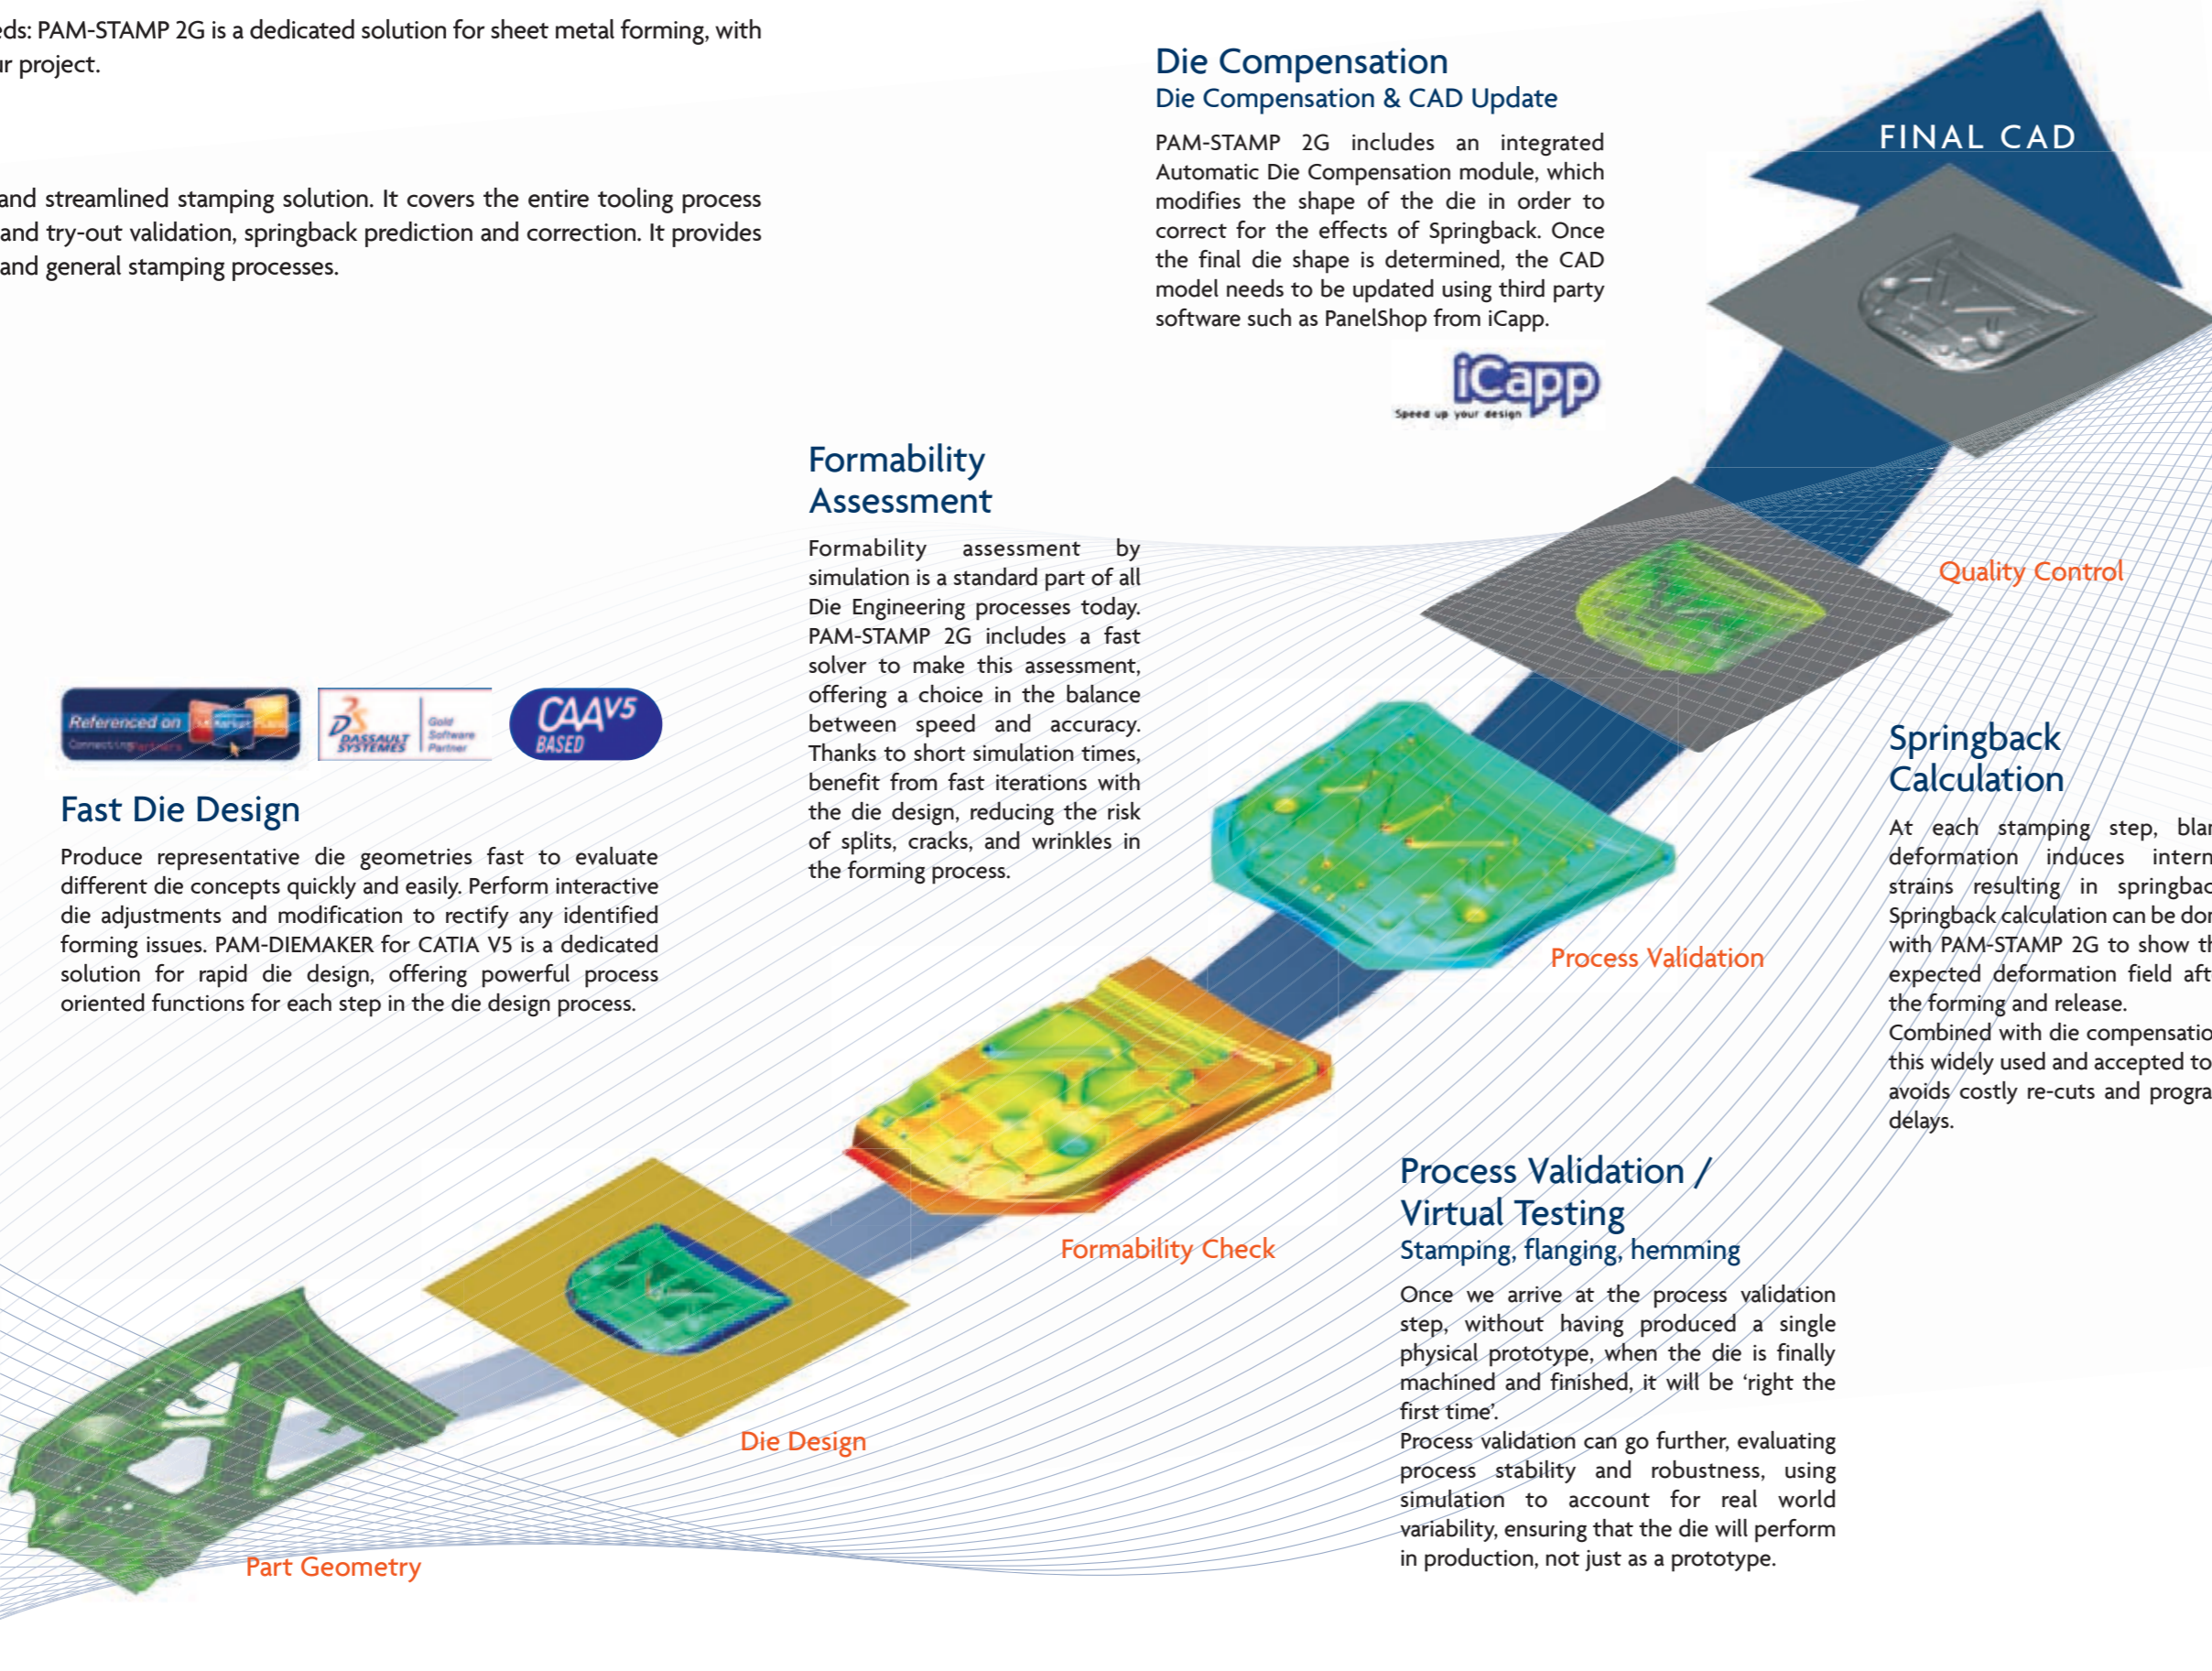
eds: PAM-STAMP 2G is a dedicated solution for sheet metal forming, with ır project.

and streamlined stamping solution. It covers the entire tooling process and try-out validation, springback prediction and correction. It provides and general stamping processes.

Die Compensation
Die Compensation & CAD Update

PAM-STAMP 2G includes an integrated Automatic Die Compensation module, which modifies the shape of the die in order to correct for the effects of Springback. Once the final die shape is determined, the CAD model needs to be updated using third party software such as PanelShop from iCapp.

iCapp
Speed up your design

FINAL CAD

Formability Assessment

Formability assessment by simulation is a standard part of all Die Engineering processes today. PAM-STAMP 2G includes a fast solver to make this assessment, offering a choice in the balance between speed and accuracy. Thanks to short simulation times, benefit from fast iterations with the die design, reducing the risk of splits, cracks, and wrinkles in the forming process.

Quality Control

Referenced on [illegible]
Connecting Partners

DASSAULT SYSTEMES Gold Software Partner

CAA V5 BASED

Fast Die Design

Produce representative die geometries fast to evaluate different die concepts quickly and easily. Perform interactive die adjustments and modification to rectify any identified forming issues. PAM-DIEMAKER for CATIA V5 is a dedicated solution for rapid die design, offering powerful process oriented functions for each step in the die design process.

Springback Calculation

At each stamping step, blar deformation induces intern strains resulting in springbac Springback calculation can be dor with PAM-STAMP 2G to show th expected deformation field aft the forming and release.
Combined with die compensatio this widely used and accepted to avoids costly re-cuts and progra delays.

Process Validation

Formability Check

Process Validation / Virtual Testing
Stamping, flanging, hemming

Once we arrive at the process validation step, without having produced a single physical prototype, when the die is finally machined and finished, it will be 'right the first time'.
Process validation can go further, evaluating process stability and robustness, using simulation to account for real world variability, ensuring that the die will perform in production, not just as a prototype.

Die Design

Part Geometry